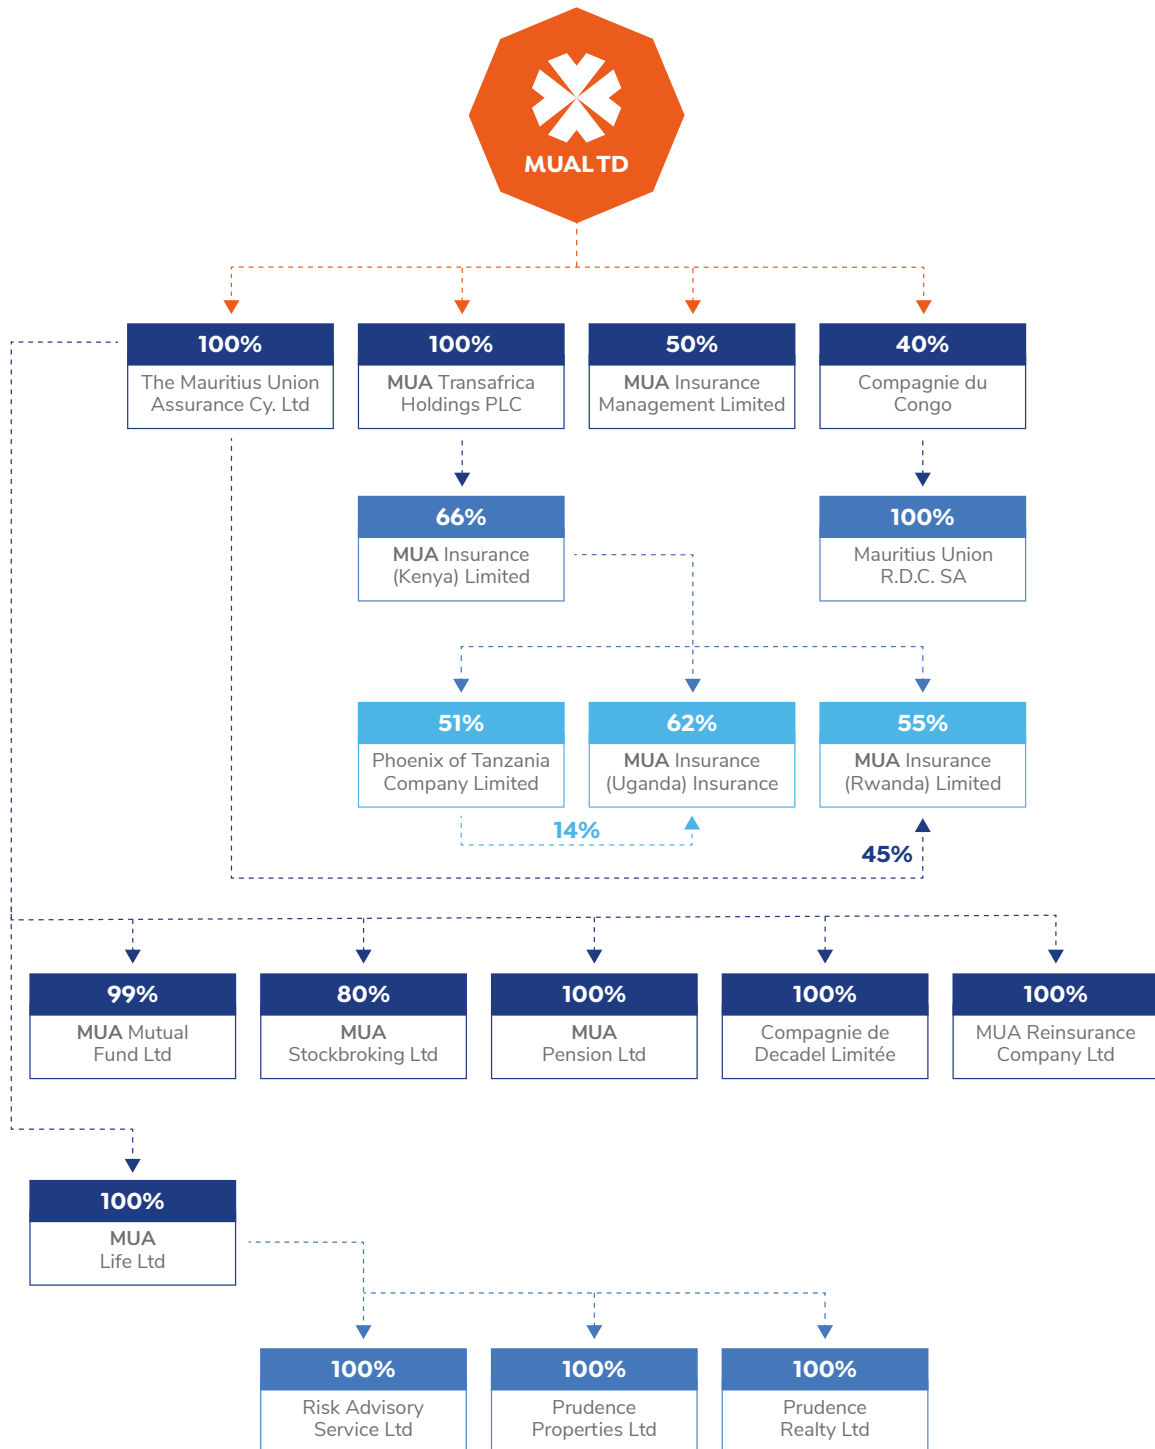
MUALTD

100%
The Mauritius Union Assurance Cy. Ltd

100%
MUA Transafrica Holdings PLC

50%
MUA Insurance Management Limited

40%
Compagnie du Congo

66%
MUA Insurance (Kenya) Limited

100%
Mauritius Union R.D.C. SA

51%
Phoenix of Tanzania Company Limited

62%
MUA Insurance (Uganda) Insurance

55%
MUA Insurance (Rwanda) Limited

14%

45%

99%
MUA Mutual Fund Ltd

80%
MUA Stockbroking Ltd

100%
MUA Pension Ltd

100%
Compagnie de Decadel Limitée

100%
MUA Reinsurance Company Ltd

100%
MUA Life Ltd

100%
Risk Advisory Service Ltd

100%
Prudence Properties Ltd

100%
Prudence Realty Ltd